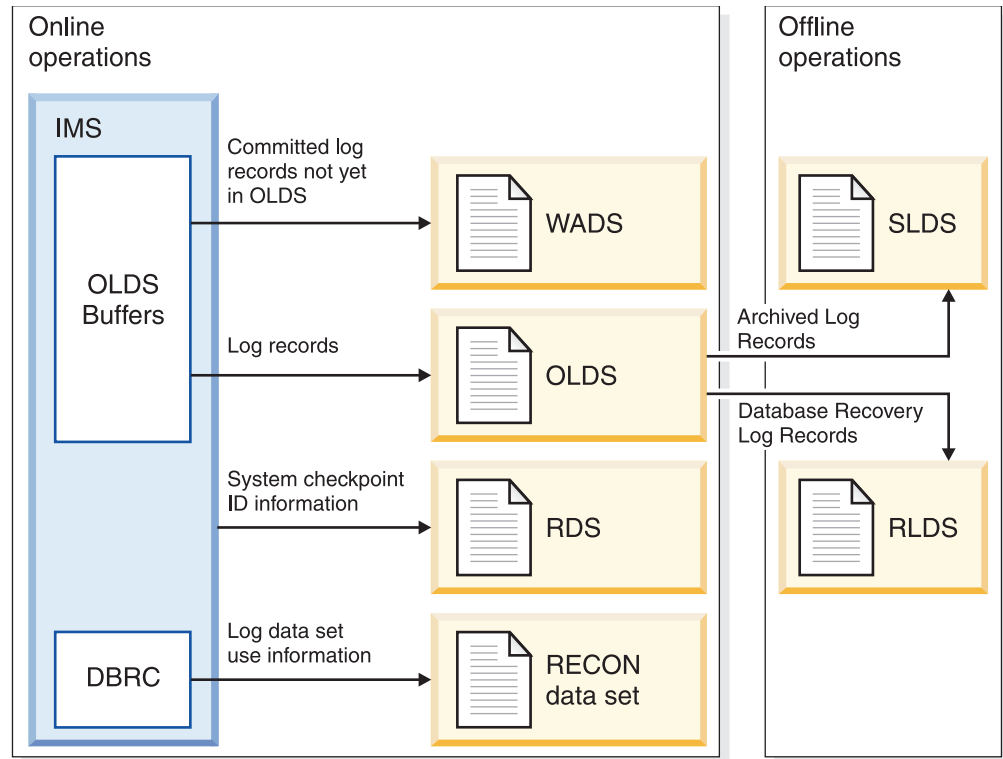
Online operations

IMS

OLDS Buffers

DBRC

Committed log records not yet in OLDS

WADS

Log records

OLDS

System checkpoint ID information

RDS

Log data set use information

RECON data set

Offline operations

SLDS

Archived Log Records

Database Recovery Log Records

RLDS